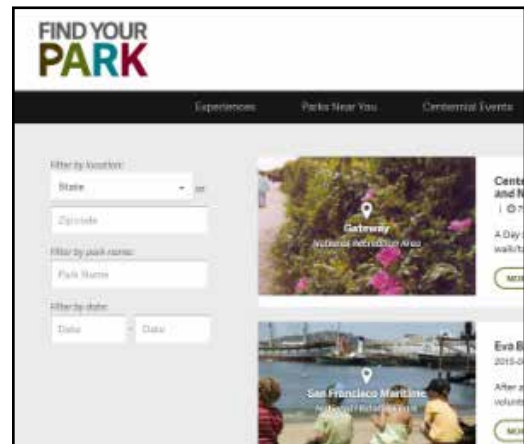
FIND YOUR
PARK

Experiences Parks Near You Centennial Events

Filter by location:
State or
Zipcode
Filter by park name:
Park Name
Filter by date:
Date - Date

Gateway
National Recreation Area

Cent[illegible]
and N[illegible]
| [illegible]
A Day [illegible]
walk/ta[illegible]
MO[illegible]

San Francisco Maritime
National Historical Park

Evo B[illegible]
2015-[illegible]
After a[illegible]
volunt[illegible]
MO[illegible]